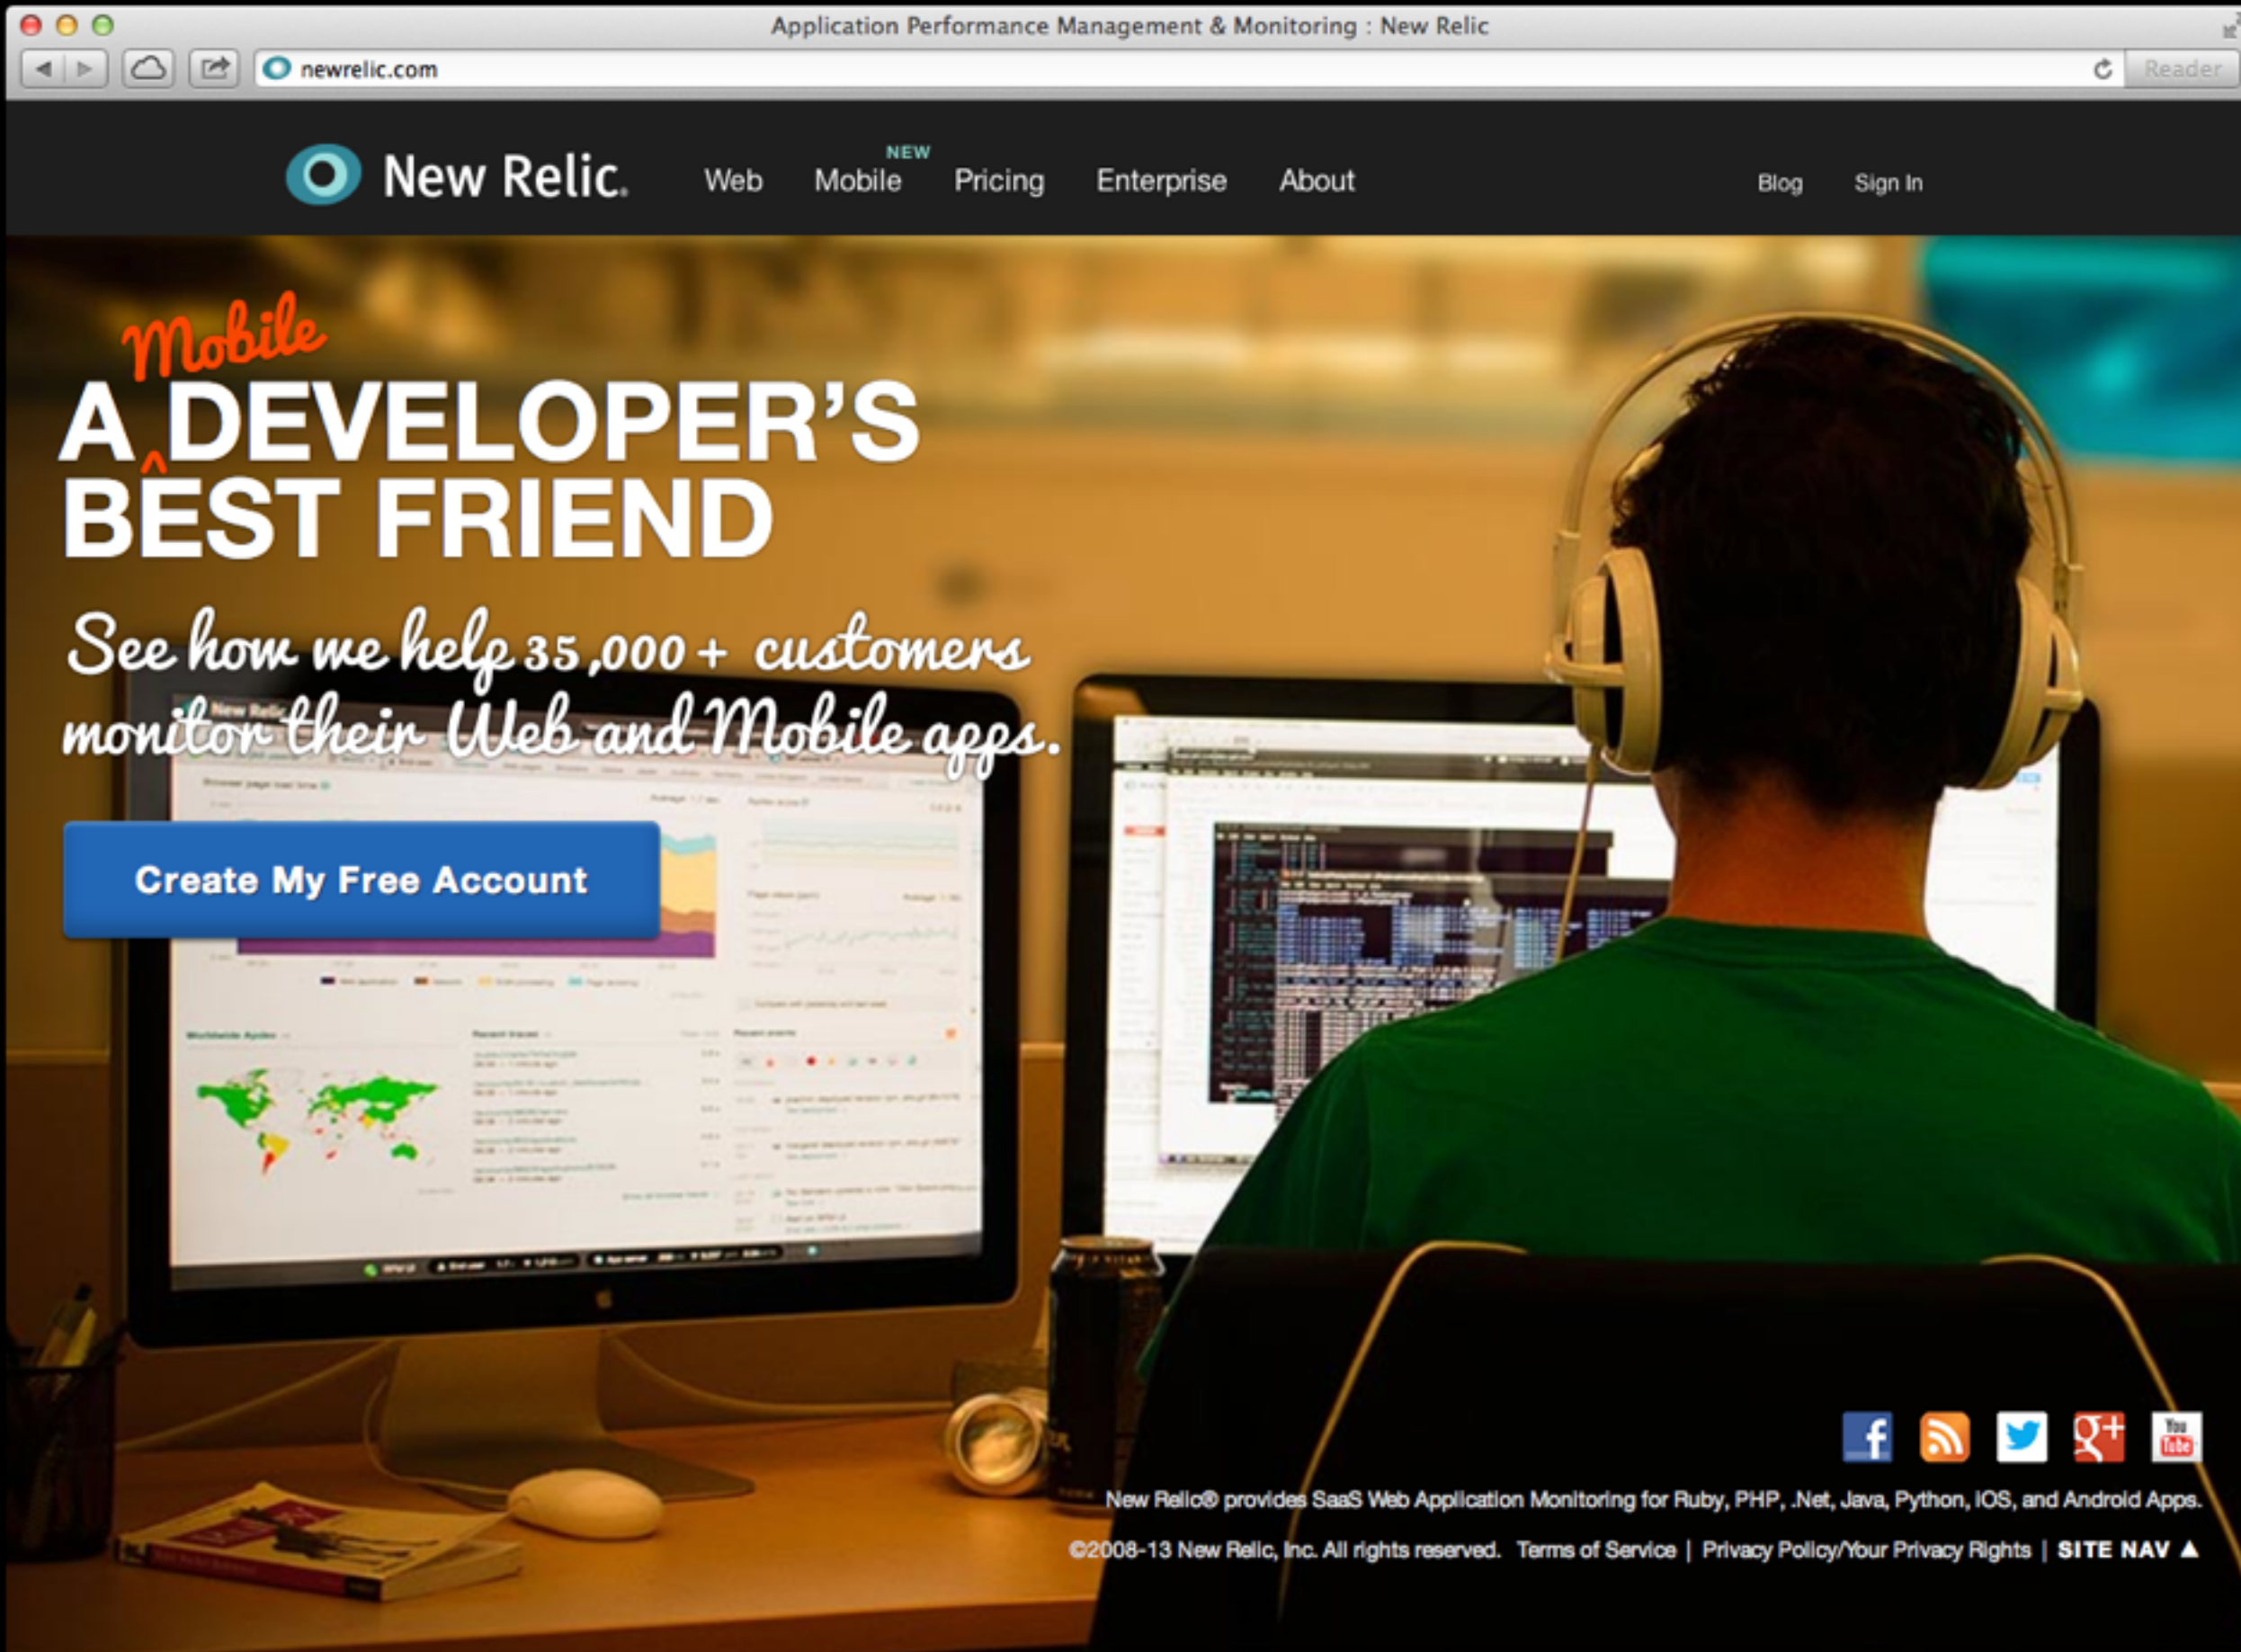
Application Performance Management & Monitoring : New Relic

newrelic.com

Reader

New Relic. Web NEW Mobile Pricing Enterprise About Blog Sign In

Mobile
A DEVELOPER'S BEST FRIEND

See how we help 35,000+ customers monitor their Web and Mobile apps.

Create My Free Account

New Relic® provides SaaS Web Application Monitoring for Ruby, PHP, .Net, Java, Python, iOS, and Android Apps.

©2008-13 New Relic, Inc. All rights reserved. Terms of Service | Privacy Policy/Your Privacy Rights | SITE NAV ▲